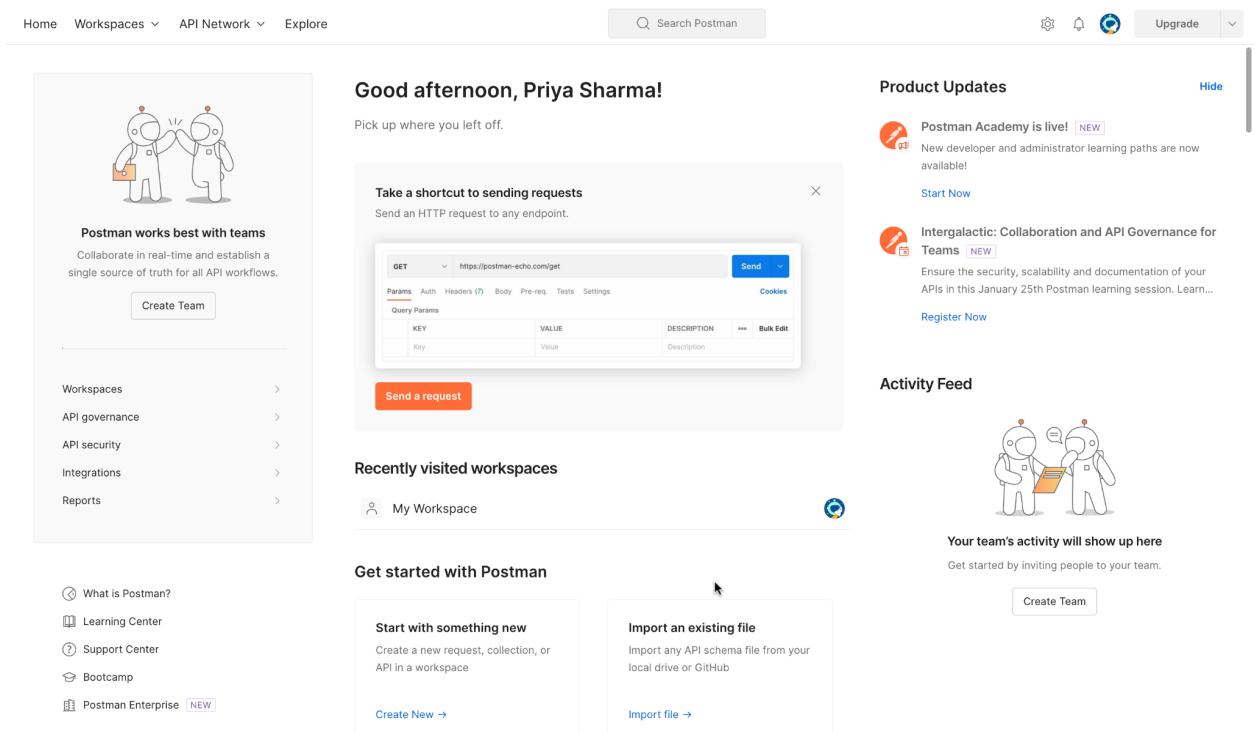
Home Workspaces API Network Explore

Search Postman

Upgrade

Postman works best with teams

Collaborate in real-time and establish a single source of truth for all API workflows.

Create Team

Workspaces

API governance

API security

Integrations

Reports

What is Postman?

Learning Center

Support Center

Bootcamp

Postman Enterprise NEW

Good afternoon, Priya Sharma!

Pick up where you left off.

Take a shortcut to sending requests

Send an HTTP request to any endpoint.

GET https://postman-echo.com/get Send

Params Auth Headers (7) Body Pre-req. Tests Settings Cookies

Query Params

| KEY | VALUE | DESCRIPTION | Bulk Edit |
|---|---|---|---|
| Key | Value | Description | |

Send a request

Recently visited workspaces

My Workspace

Get started with Postman

Start with something new

Create a new request, collection, or API in a workspace

Create New →

Import an existing file

Import any API schema file from your local drive or GitHub

Import file →

Product Updates

Hide

Postman Academy is live! NEW

New developer and administrator learning paths are now available!

Start Now

Intergalactic: Collaboration and API Governance for Teams NEW

Ensure the security, scalability and documentation of your APIs in this January 25th Postman learning session. Learn...

Register Now

Activity Feed

Your team's activity will show up here

Get started by inviting people to your team.

Create Team